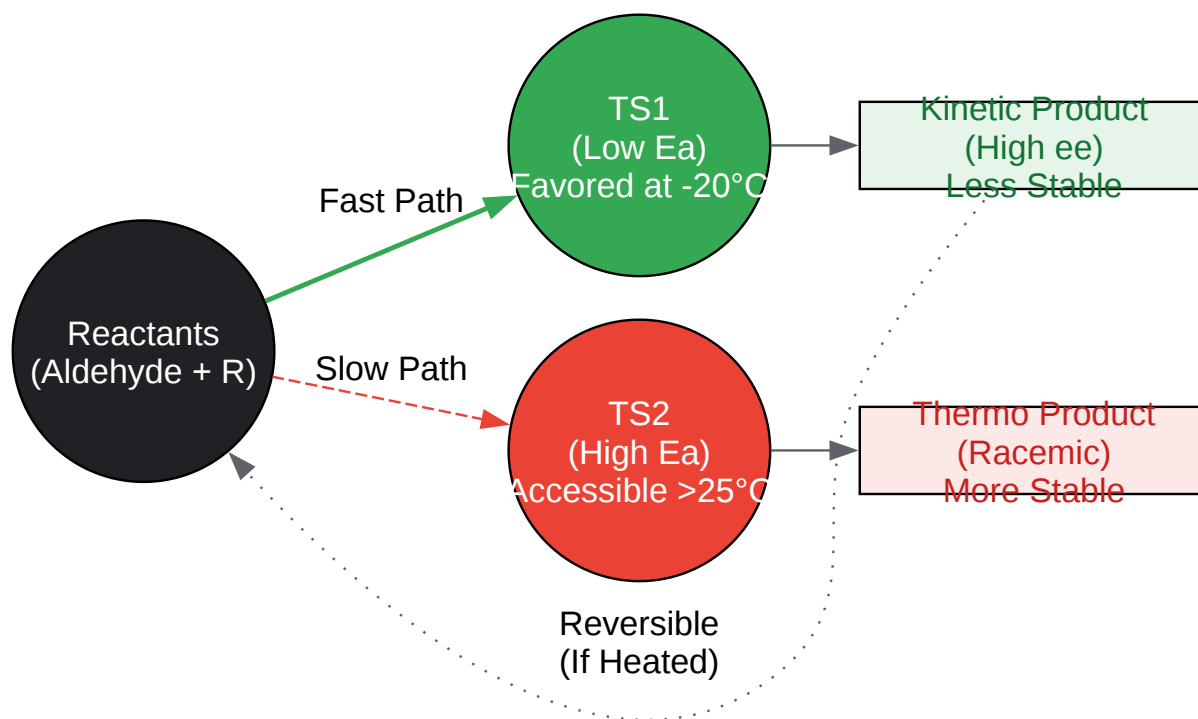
Reactants
(Aldehyde + R)

Fast Path

Slow Path

TS1
(Low Ea)
Favored at -20°C

TS2
(High Ea)
Accessible >25°C

Kinetic Product
(High ee)
Less Stable

Thermo Product
(Racemic)
More Stable

Reversible
(If Heated)